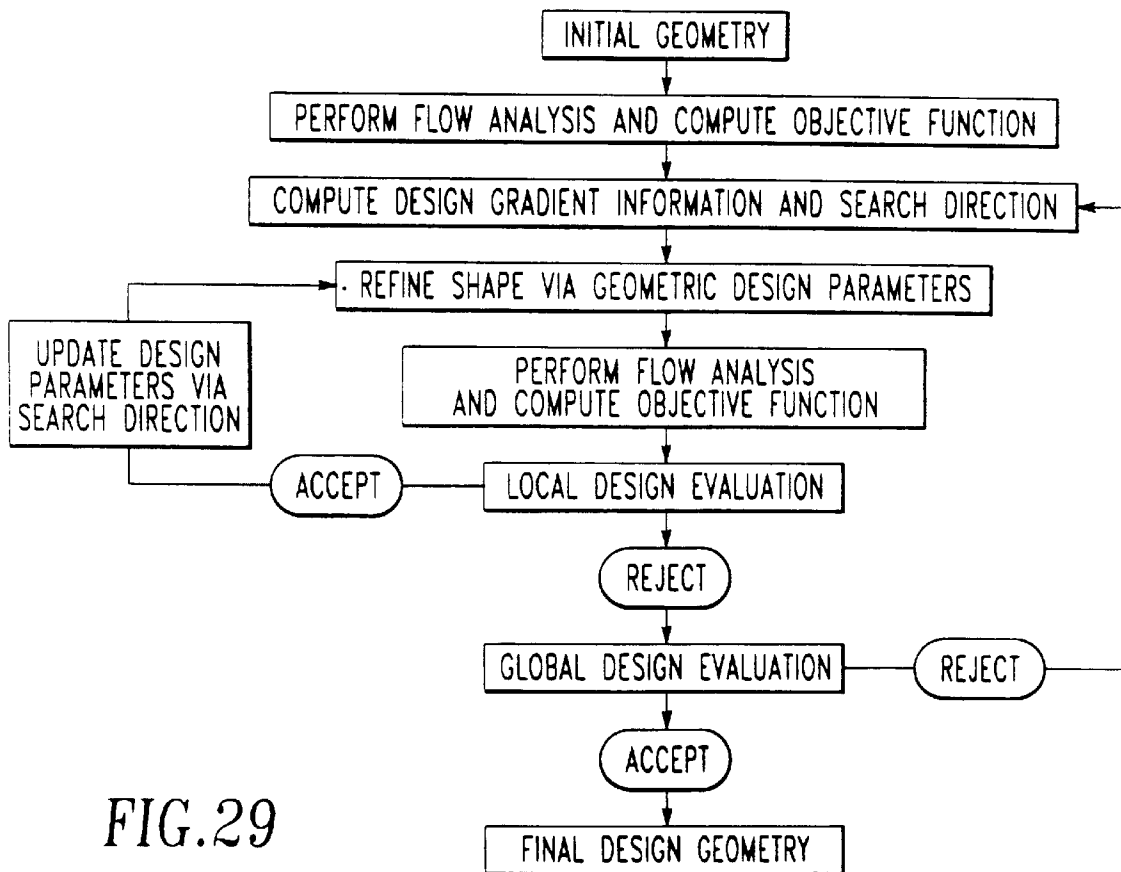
INITIAL GEOMETRY

PERFORM FLOW ANALYSIS AND COMPUTE OBJECTIVE FUNCTION

COMPUTE DESIGN GRADIENT INFORMATION AND SEARCH DIRECTION

REFINE SHAPE VIA GEOMETRIC DESIGN PARAMETERS

UPDATE DESIGN PARAMETERS VIA SEARCH DIRECTION

PERFORM FLOW ANALYSIS AND COMPUTE OBJECTIVE FUNCTION

ACCEPT

LOCAL DESIGN EVALUATION

REJECT

GLOBAL DESIGN EVALUATION

REJECT

ACCEPT

FIG.29

FINAL DESIGN GEOMETRY